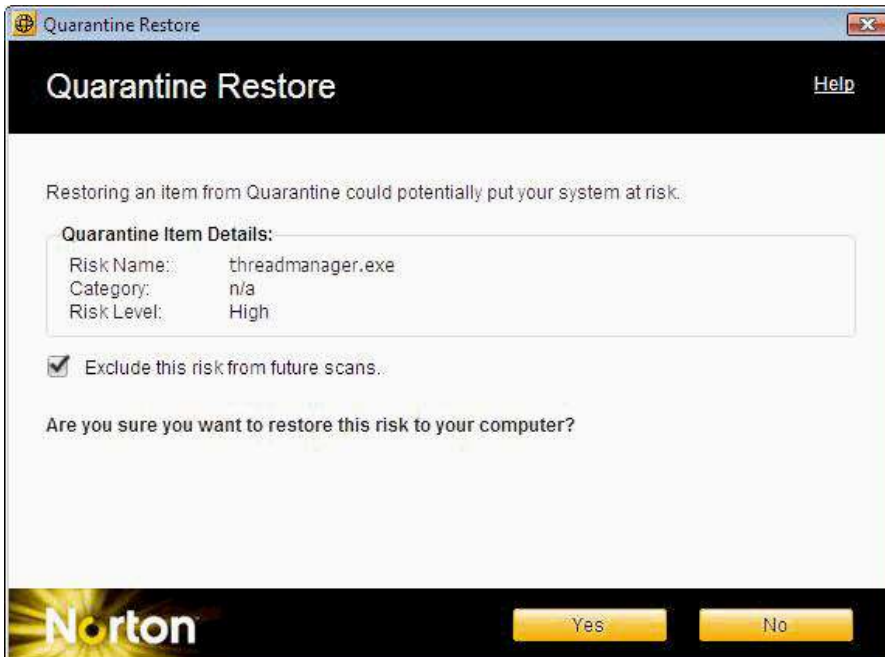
Quarantine Restore

Quarantine Restore

Help

Restoring an item from Quarantine could potentially put your system at risk.

Quarantine Item Details:

Risk Name: threadmanager.exe
Category: n/a
Risk Level: High

Exclude this risk from future scans.

Are you sure you want to restore this risk to your computer?

Norton

Yes

No